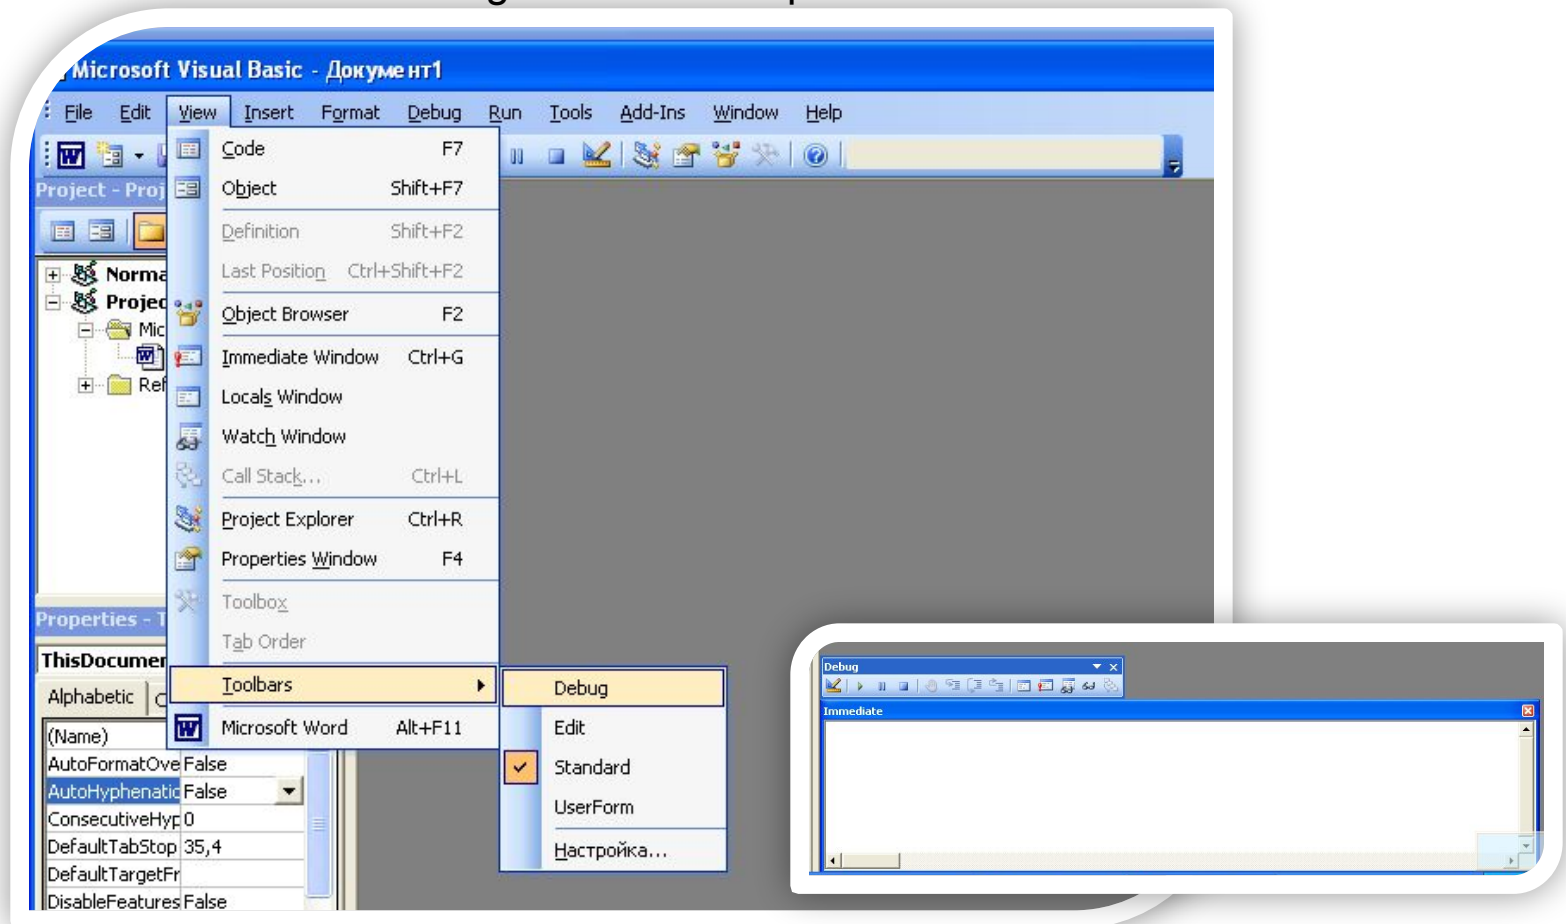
Microsoft Visual Basic - Документ1

File Edit View Insert Format Debug Run Tools Add-Ins Window Help

Project - Proj

Norma
Projec
Mic
Ref

| Code | F7 |
|---|---|
| Object | Shift+F7 |
| Definition | Shift+F2 |
| Last Position | Ctrl+Shift+F2 |
| Object Browser | F2 |
| Immediate Window | Ctrl+G |
| Locals Window | |
| Watch Window | |
| Call Stack... | Ctrl+L |
| Project Explorer | Ctrl+R |
| Properties Window | F4 |
| Toolbox | |
| Tab Order | |
| Toolbars | |
| Microsoft Word | Alt+F11 |

Debug
Edit
Standard
UserForm
Настройка...

Properties - T

ThisDocumen

Alphabetic C

| (Name) | |
|---|---|
| AutoFormatOve | False |
| AutoHyphenatic | False |
| ConsecutiveHyp | 0 |
| DefaultTabStop | 35,4 |
| DefaultTargetFr | |
| DisableFeatures | False |

Debug

Immediate